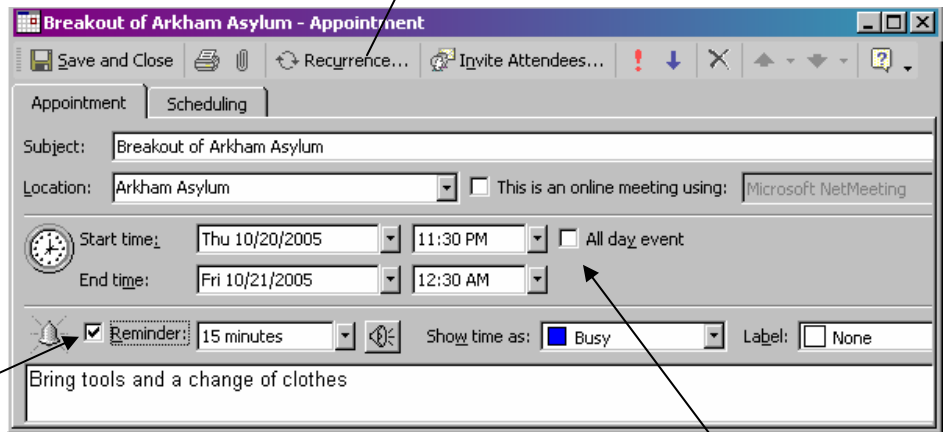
Breakout of Arkham Asylum - Appointment

Save and Close Recurrence... Invite Attendees...

Appointment Scheduling

Subject: Breakout of Arkham Asylum

Location: Arkham Asylum This is an online meeting using: Microsoft NetMeeting

Start time: Thu 10/20/2005 11:30 PM All day event

End time: Fri 10/21/2005 12:30 AM

Reminder: 15 minutes Show time as: Busy Label: None

Bring tools and a change of clothes